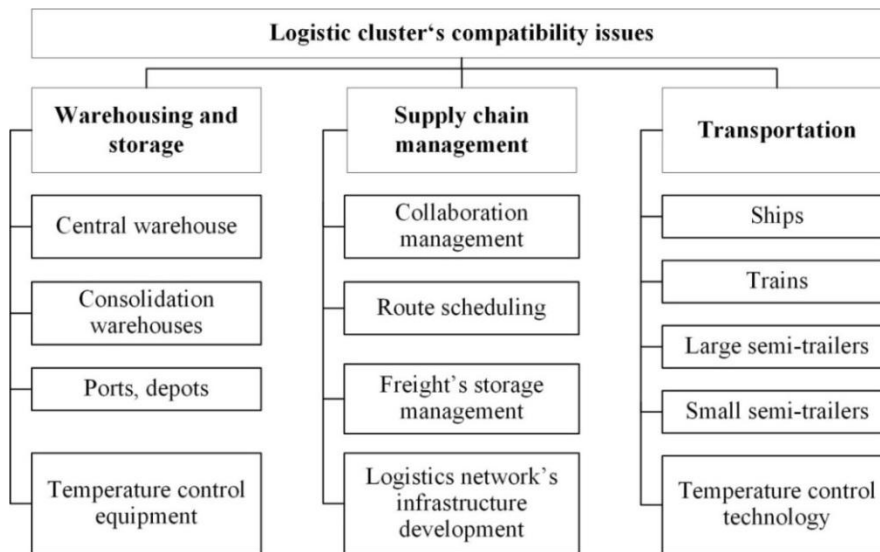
Logistic cluster‘s compatibility issues

Warehousing and storage

Central warehouse

Consolidation warehouses

Ports, depots

Temperature control equipment

Supply chain management

Collaboration management

Route scheduling

Freight’s storage management

Logistics network’s infrastructure development

Transportation

Ships

Trains

Large semi-trailers

Small semi-trailers

Temperature control technology